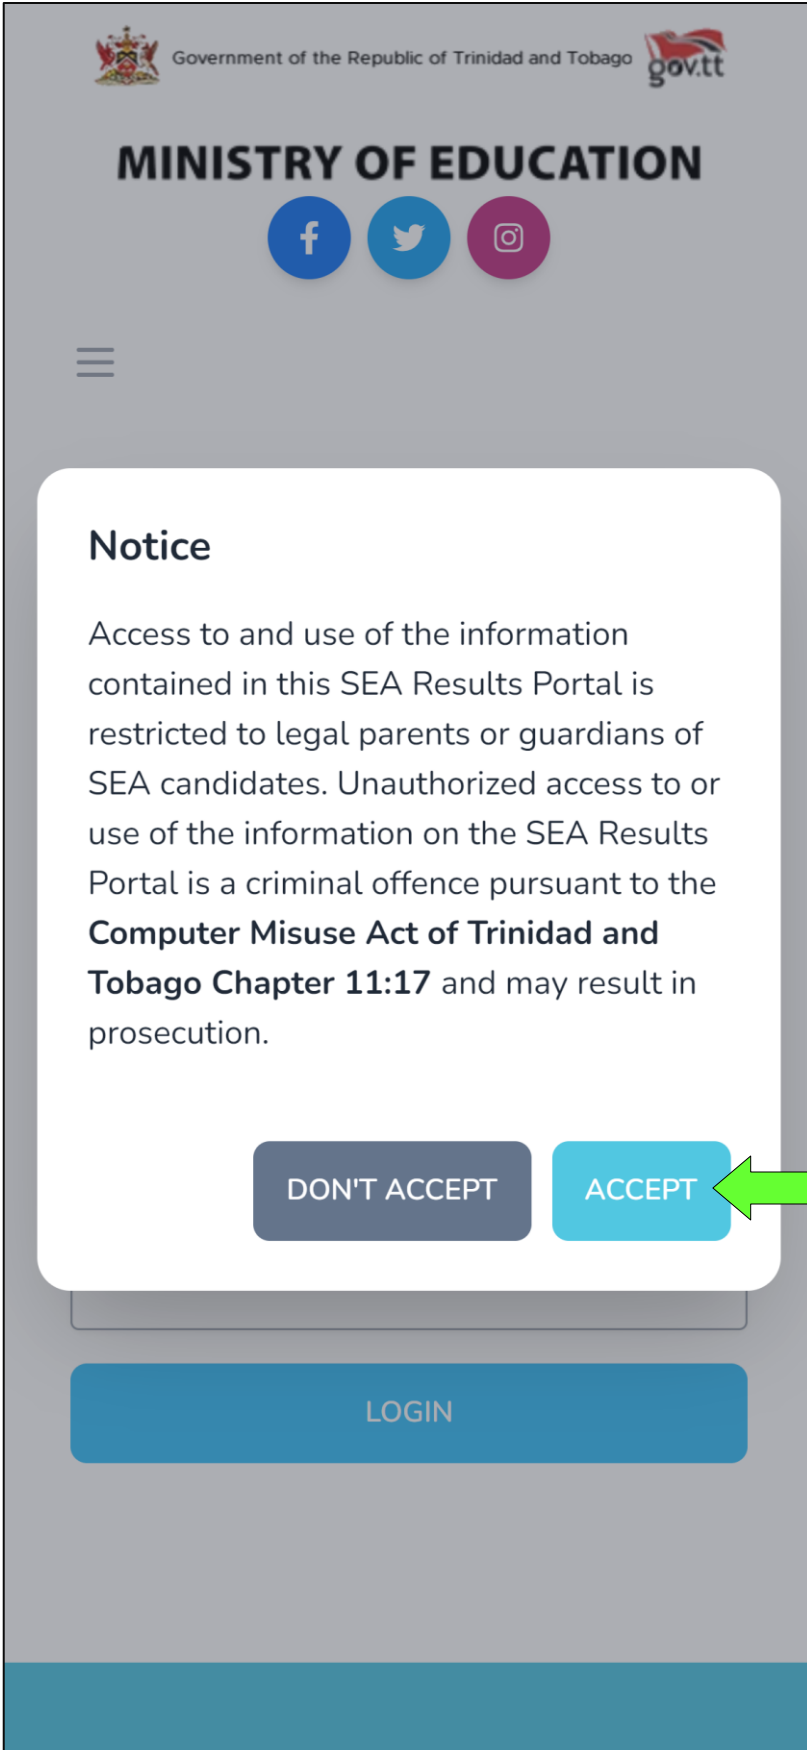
Government of the Republic of Trinidad and Tobago gov.tt

MINISTRY OF EDUCATION

Notice

Access to and use of the information contained in this SEA Results Portal is restricted to legal parents or guardians of SEA candidates. Unauthorized access to or use of the information on the SEA Results Portal is a criminal offence pursuant to the **Computer Misuse Act of Trinidad and Tobago Chapter 11:17** and may result in prosecution.

DON'T ACCEPT

ACCEPT

LOGIN